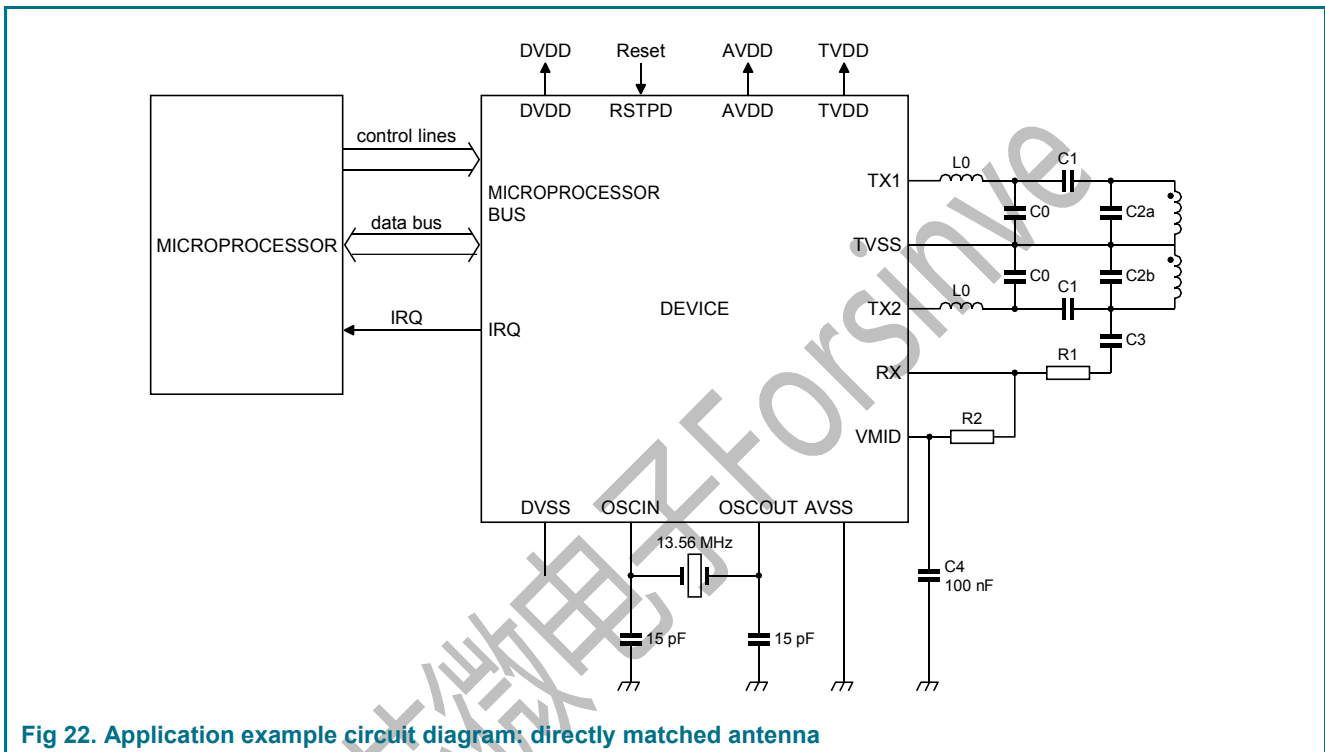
DVDD Reset AVDD TVDD

DVDD RSTPD AVDD TVDD

MICROPROCESSOR

control lines

data bus

IRQ

MICROPROCESSOR BUS

IRQ

DEVICE

TX1

TVSS

TX2

RX

VMID

L0

C1

C0

C2a

C0

C2b

L0

C1

C3

R1

R2

DVSS OSCIN OSCOUT AVSS

13.56 MHz

15 pF

15 pF

C4
100 nF

Fig 22. Application example circuit diagram: directly matched antenna

Forsinve